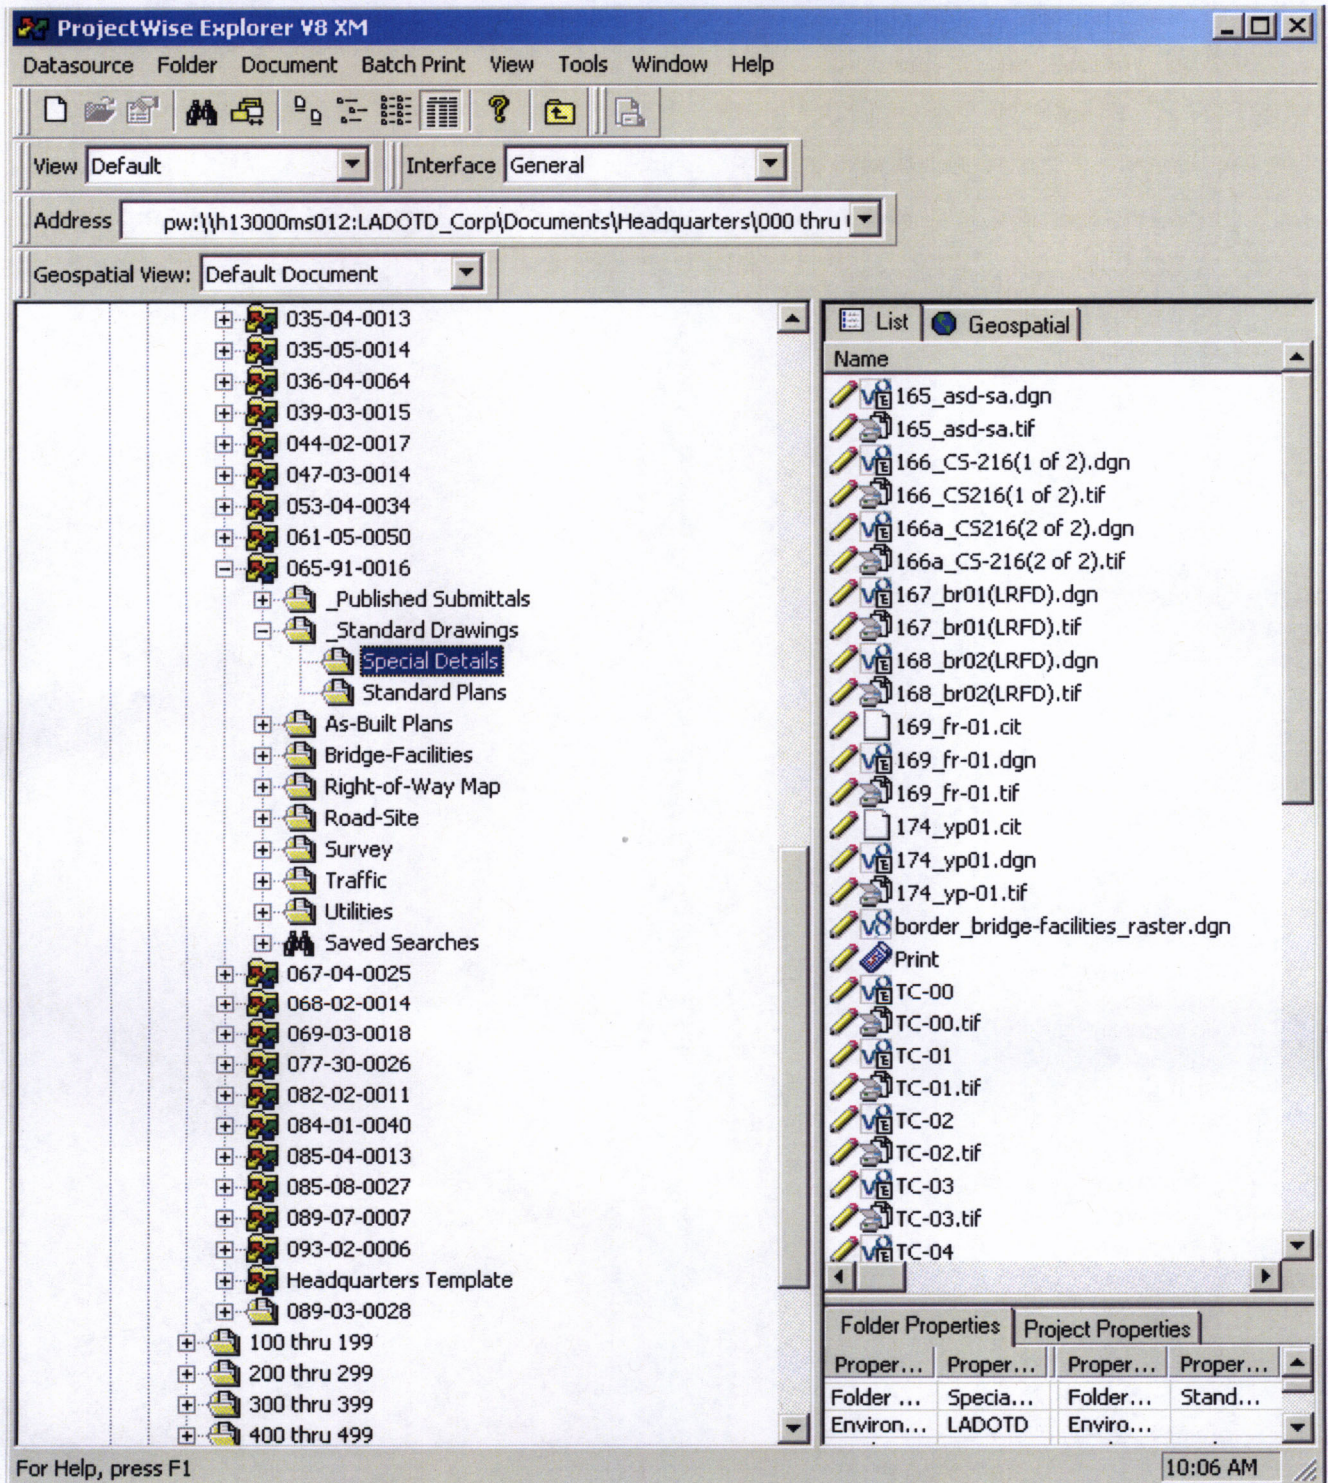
ProjectWise Explorer V8 XM

Datasource Folder Document Batch Print View Tools Window Help

View Default

Interface General

Address pw:\\h13000ms012:LADOTD_Corp\Documents\Headquarters\000 thru

Geospatial View: Default Document

035-04-0013
035-05-0014
036-04-0064
039-03-0015
044-02-0017
047-03-0014
053-04-0034
061-05-0050
065-91-0016
_Published Submittals
_Standard Drawings
Special Details
Standard Plans
As-Built Plans
Bridge-Facilities
Right-of-Way Map
Road-Site
Survey
Traffic
Utilities
Saved Searches
067-04-0025
068-02-0014
069-03-0018
077-30-0026
082-02-0011
084-01-0040
085-04-0013
085-08-0027
089-07-0007
093-02-0006
Headquarters Template
089-03-0028
100 thru 199
200 thru 299
300 thru 399
400 thru 499

List Geospatial

Name
165_asd-sa.dgn
165_asd-sa.tif
166_CS-216(1 of 2).dgn
166_CS216(1 of 2).tif
166a_CS216(2 of 2).dgn
166a_CS-216(2 of 2).tif
167_br01(LRFD).dgn
167_br01(LRFD).tif
168_br02(LRFD).dgn
168_br02(LRFD).tif
169_fr-01.cit
169_fr-01.dgn
169_fr-01.tif
174_yp01.cit
174_yp01.dgn
174_yp-01.tif
border_bridge-facilities_raster.dgn
Print
TC-00
TC-00.tif
TC-01
TC-01.tif
TC-02
TC-02.tif
TC-03
TC-03.tif
TC-04

Folder Properties Project Properties

| Proper... | Proper... | Proper... | Proper... |
|---|---|---|---|
| Folder ... | Specia... | Folder... | Stand... |
| Environ... | LADOTD | Enviro... | |

For Help, press F1

10:06 AM